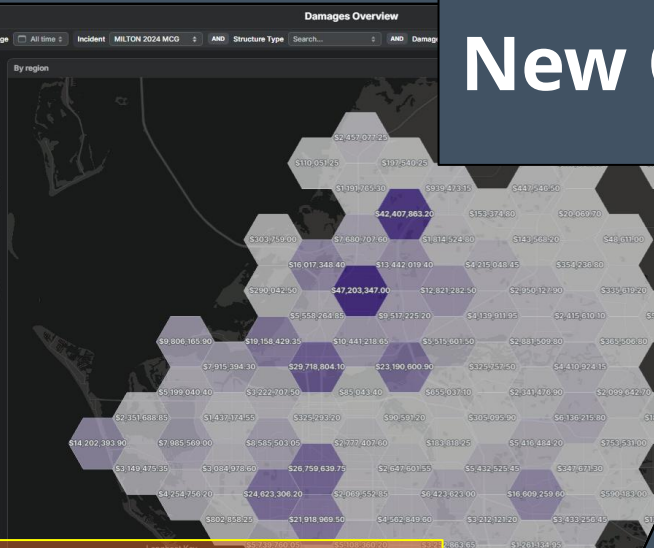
Damages Overview

ge All time Incident MILTON 2024 MCG AND Structure Type Search... AND Damage

New

By region

$2,458,077.25
$110,051.25
$197,540.25
$1,199,765.30
$939,473.15
$443,548.50
$42,407,863.20
$153,374.80
$20,069.70
$303,758.00
$7,680,707.60
$1,114,524.80
$143,568.20
$48,617.00
$16,017,348.40
$13,442,019.40
$4,215,048.45
$358,236.80
$290,042.50
$47,203,347.00
$12,821,282.50
$2,950,128.90
$338,619.20
$5,558,264.85
$9,517,225.20
$4,139,911.85
$2,115,610.10
$9,806,165.90
$19,158,429.35
$10,441,218.65
$5,515,601.50
$2,881,509.80
$385,508.80
$7,915,394.30
$29,718,804.10
$23,190,600.90
$3,252,251.50
$4,410,924.15
$5,199,040.40
$3,222,707.50
$85,033.40
$659,937.10
$2,141,476.90
$2,099,642.70
$2,351,688.85
$1,437,174.55
$325,293.20
$90,581.20
$309,095.90
$6,136,215.80
$14,202,383.90
$7,985,569.00
$8,585,503.05
$2,777,407.60
$183,318.25
$5,416,484.20
$753,511.00
$3,149,475.35
$3,084,078.60
$26,759,639.75
$2,647,601.55
$5,432,525.45
$347,671.30
$4,254,756.20
$24,623,306.20
$2,069,552.85
$6,423,623.00
$16,609,259.60
$519,383.00
$802,858.25
$21,918,969.50
$4,562,849.60
$3,212,123.20
$3,433,258.45